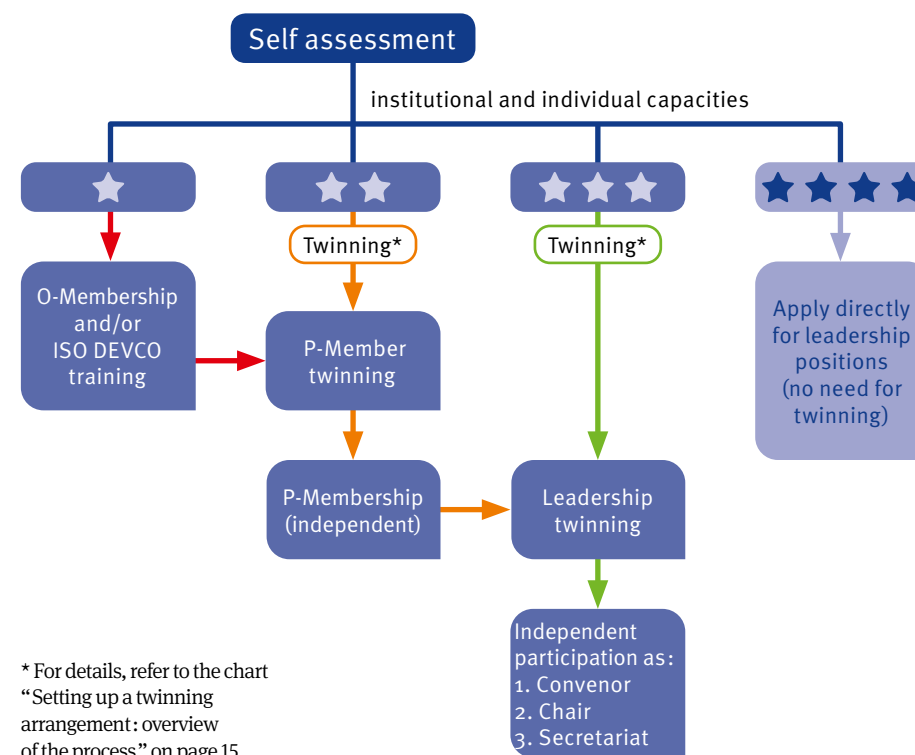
Self assessment

institutional and individual capacities

Twinning*

Twinning*

O-Membership and/or ISO DEVCO training

P-Member twinning

Apply directly for leadership positions (no need for twinning)

P-Membership (independent)

Leadership twinning

Independent participation as:
1. Convenor
2. Chair
3. Secretariat

* For details, refer to the chart "Setting up a twinning arrangement: overview of the process" on page 15